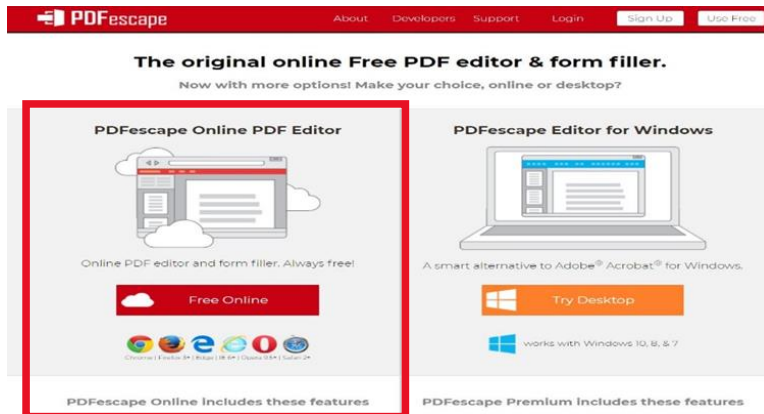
PDFescape

About Developers Support Login Sign Up Use Free

The original online Free PDF editor & form filler.

Now with more options! Make your choice, online or desktop?

PDFescape Online PDF Editor

Online PDF editor and form filler. Always free!

Free Online

Chrome | Firefox 3+ | Edge | IE 6+ | Opera 9.5+ | Safari 3+

PDFescape Online includes these features

PDFescape Editor for Windows

A smart alternative to Adobe® Acrobat® for Windows.

Try Desktop

works with Windows 10, 8, & 7

PDFescape Premium includes these features